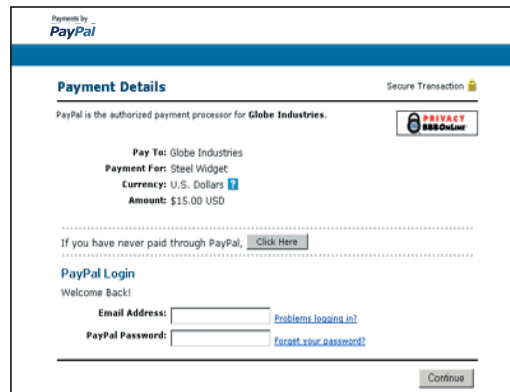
Payments by
PayPal

Payment Details

Secure Transaction

PayPal is the authorized payment processor for Globe Industries.

PRIVACY
BBBOnLine

Pay To: Globe Industries
Payment For: Steel Widget
Currency: U.S. Dollars ?
Amount: $15.00 USD

If you have never paid through PayPal, Click Here

PayPal Login

Welcome Back!

Email Address: Problems logging in?

PayPal Password: Forget your password?

Continue